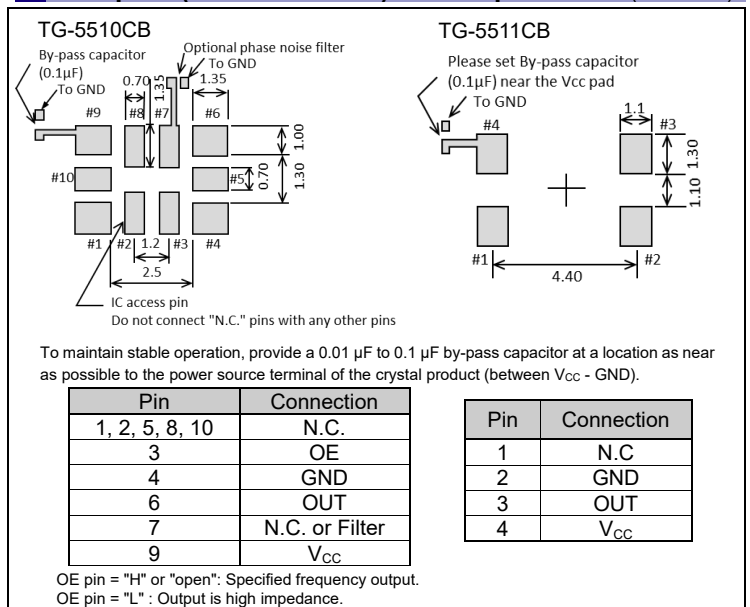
TG-5510CB

By-pass capacitor (0.1μF) To GND

Optional phase noise filter To GND

0.70 1.35 1.35

#9 #8 #7 #6

1.00

#10 #5 0.70 1.30

#1 #2 1.2 #3 #4

2.5

IC access pin
Do not connect "N.C." pins with any other pins

TG-5511CB

Please set By-pass capacitor (0.1μF) near the Vcc pad

To GND

#4 1.1 #3

1.30

1.10

#1 4.40 #2

To maintain stable operation, provide a 0.01 μF to 0.1 μF by-pass capacitor at a location as near as possible to the power source terminal of the crystal product (between $V_{CC}$ - GND).

| Pin | Connection |
|---|---|
| 1, 2, 5, 8, 10 | N.C. |
| 3 | OE |
| 4 | GND |
| 6 | OUT |
| 7 | N.C. or Filter |
| 9 | $V_{CC}$ |

| Pin | Connection |
|---|---|
| 1 | N.C |
| 2 | GND |
| 3 | OUT |
| 4 | $V_{CC}$ |

OE pin = "H" or "open": Specified frequency output.
OE pin = "L" : Output is high impedance.